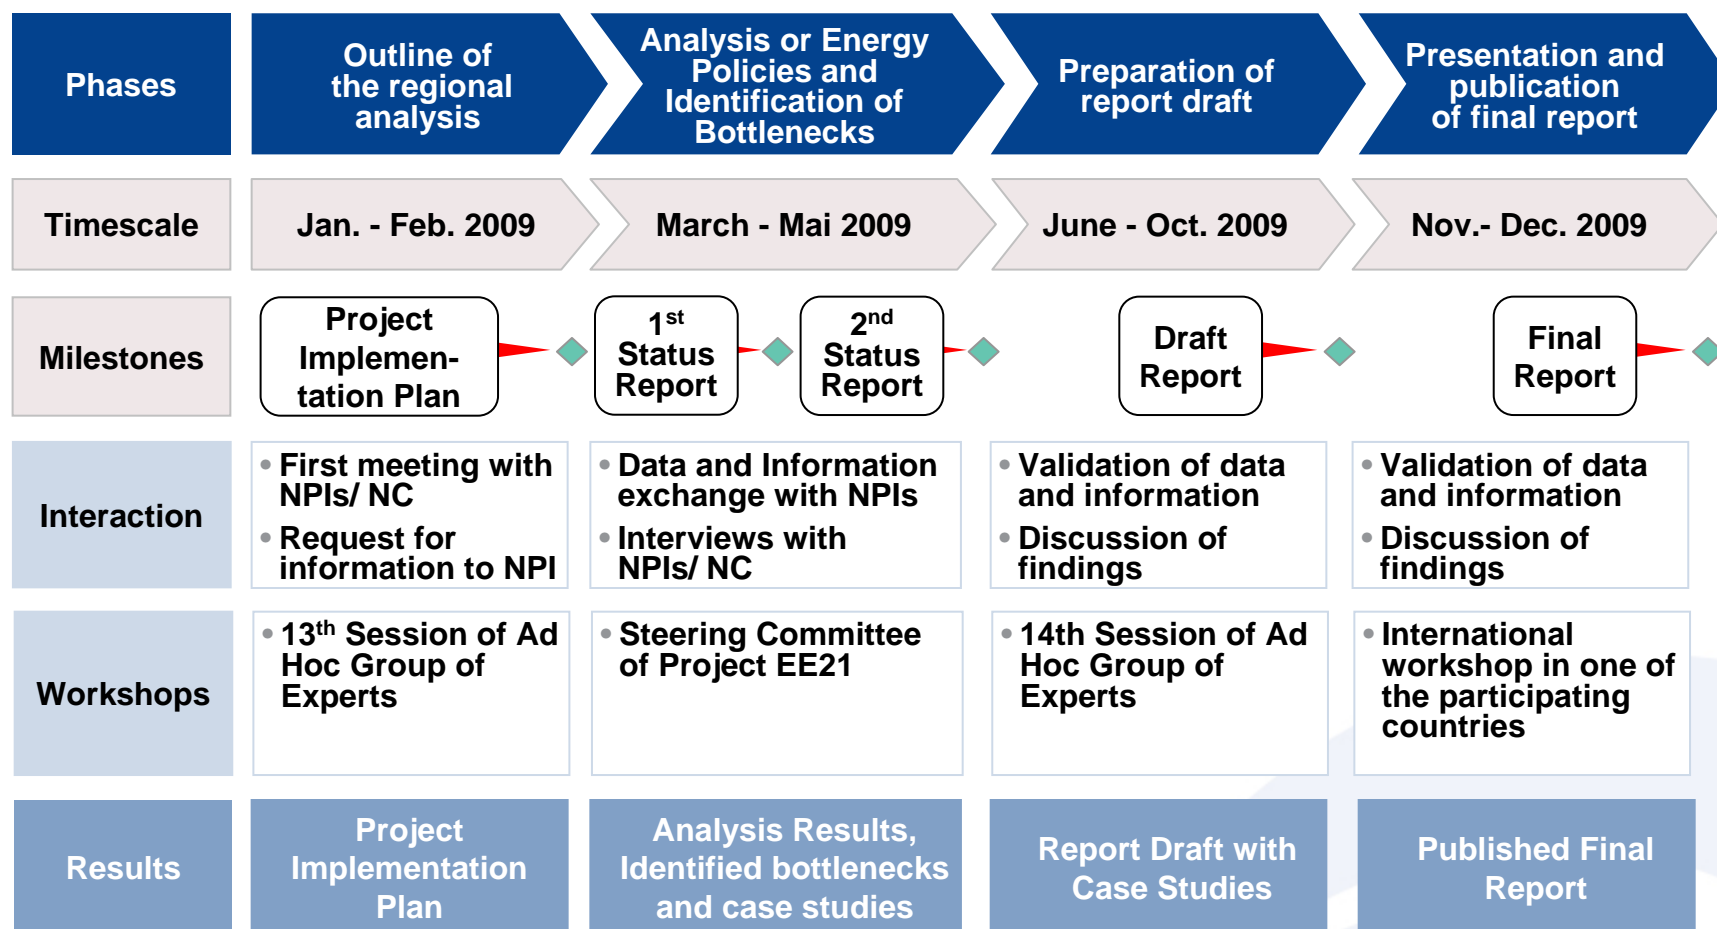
| Phases | Outline of the regional analysis | Analysis or Energy Policies and Identification of Bottlenecks | Preparation of report draft | Presentation and publication of final report |
|---|---|---|---|---|
| Timescale | Jan. - Feb. 2009 | March - Mai 2009 | June - Oct. 2009 | Nov.- Dec. 2009 |
| Milestones | Project Implementation Plan | $1^{st}$ Status Report / $2^{nd}$ Status Report | Draft Report | Final Report |
| Interaction | • First meeting with NPIs/ NC • Request for information to NPI | • Data and Information exchange with NPIs • Interviews with NPIs/ NC | • Validation of data and information • Discussion of findings | • Validation of data and information • Discussion of findings |
| Workshops | • $13^{th}$ Session of Ad Hoc Group of Experts | • Steering Committee of Project EE21 | • 14th Session of Ad Hoc Group of Experts | • International workshop in one of the participating countries |
| Results | Project Implementation Plan | Analysis Results, Identified bottlenecks and case studies | Report Draft with Case Studies | Published Final Report |